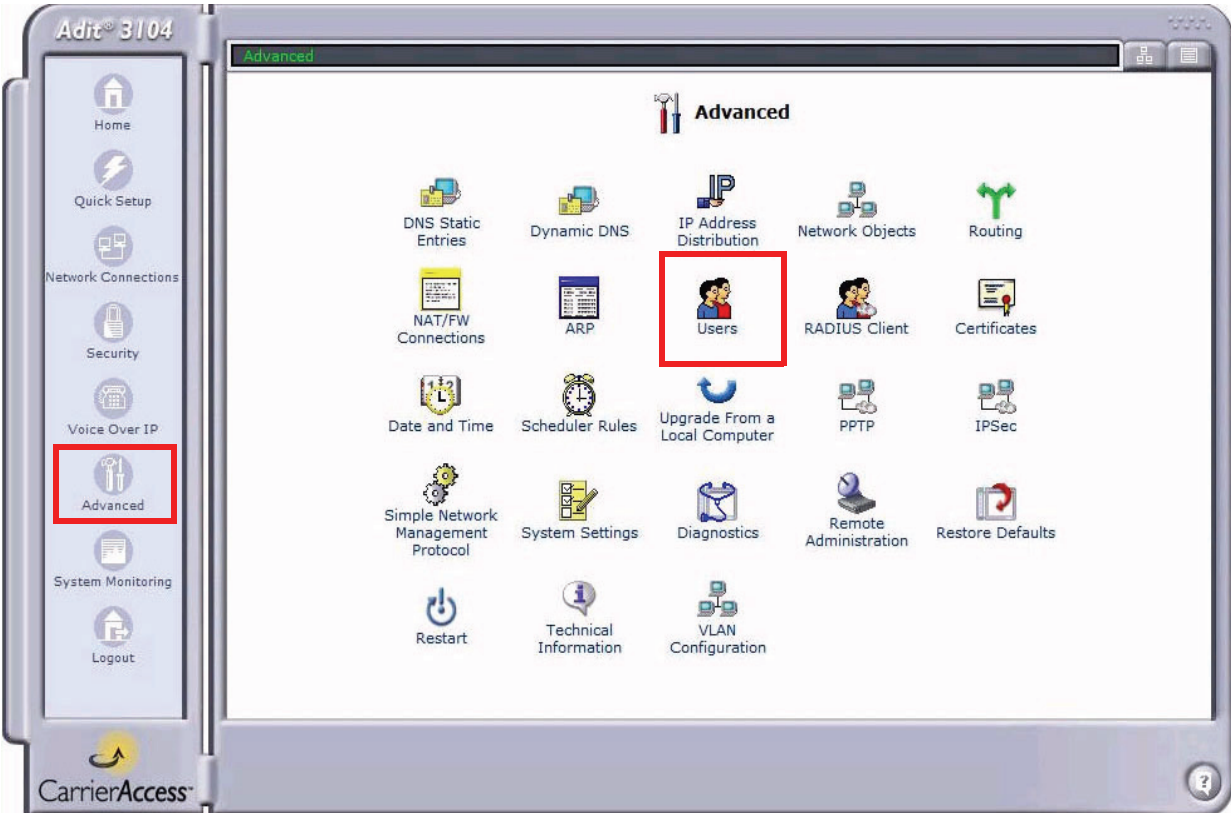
Adit® 3104

Home
Quick Setup
Network Connections
Security
Voice Over IP
Advanced
System Monitoring
Logout

CarrierAccess

Advanced

Advanced

DNS Static Entries
Dynamic DNS
IP Address Distribution
Network Objects
Routing

NAT/FW Connections
ARP
Users
RADIUS Client
Certificates

Date and Time
Scheduler Rules
Upgrade From a Local Computer
PPTP
IPSec

Simple Network Management Protocol
System Settings
Diagnostics
Remote Administration
Restore Defaults

Restart
Technical Information
VLAN Configuration